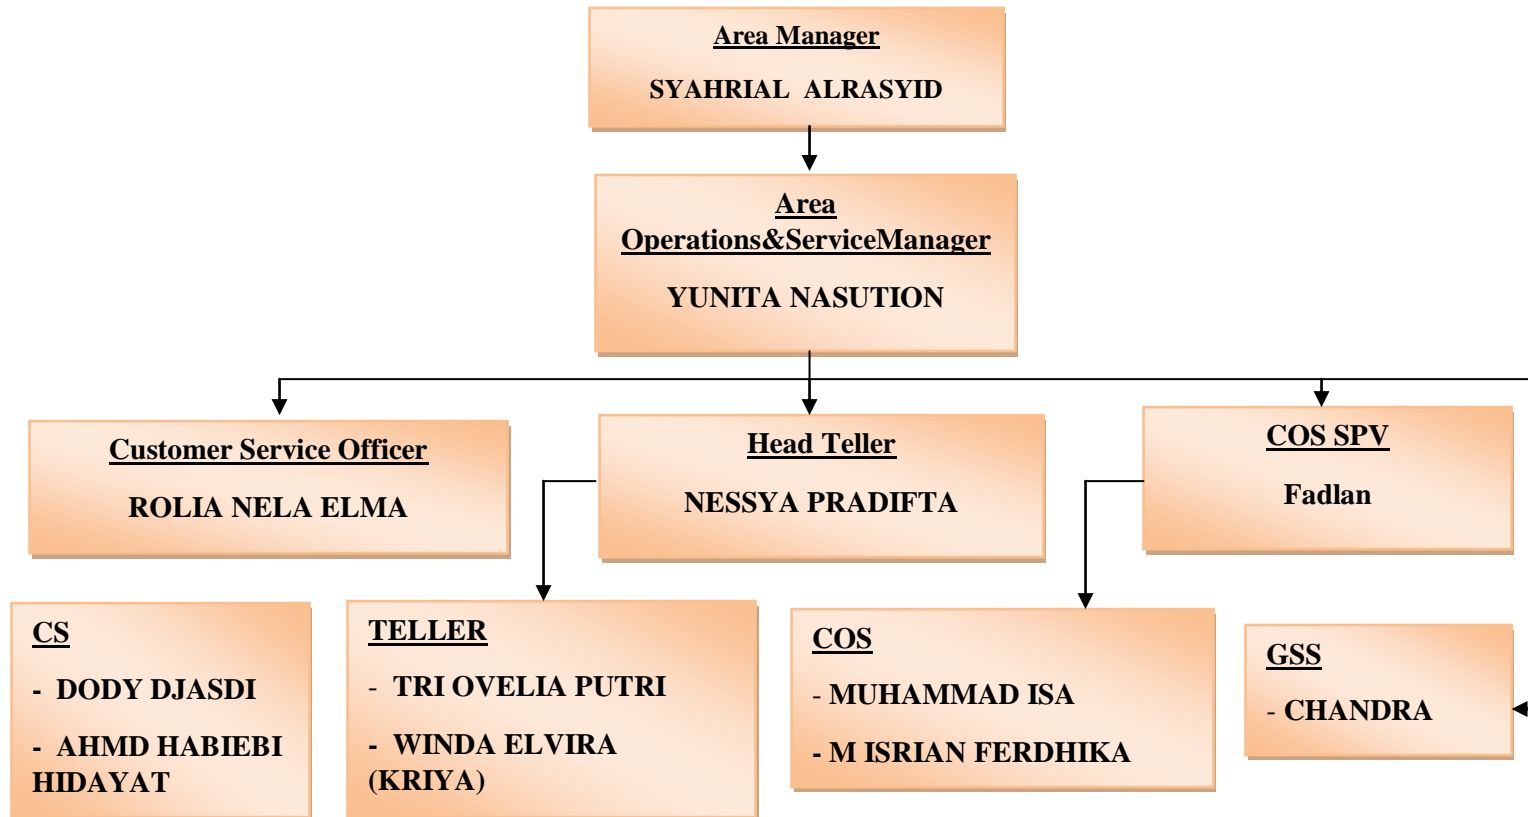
Area Manager

SYAHRIAL ALRASYID

Area Operations&ServiceManager

YUNITA NASUTION

Customer Service Officer

ROLIA NELA ELMA

Head Teller

NESSYA PRADIFTA

COS SPV

Fadlan

CS

- DODY DJASDI

- AHMD HABIEBI HIDAYAT

TELLER

- TRI OVELIA PUTRI

- WINDA ELVIRA (KRIYA)

COS

- MUHAMMAD ISA

- M ISRIAN FERDHIKA

GSS

- CHANDRA